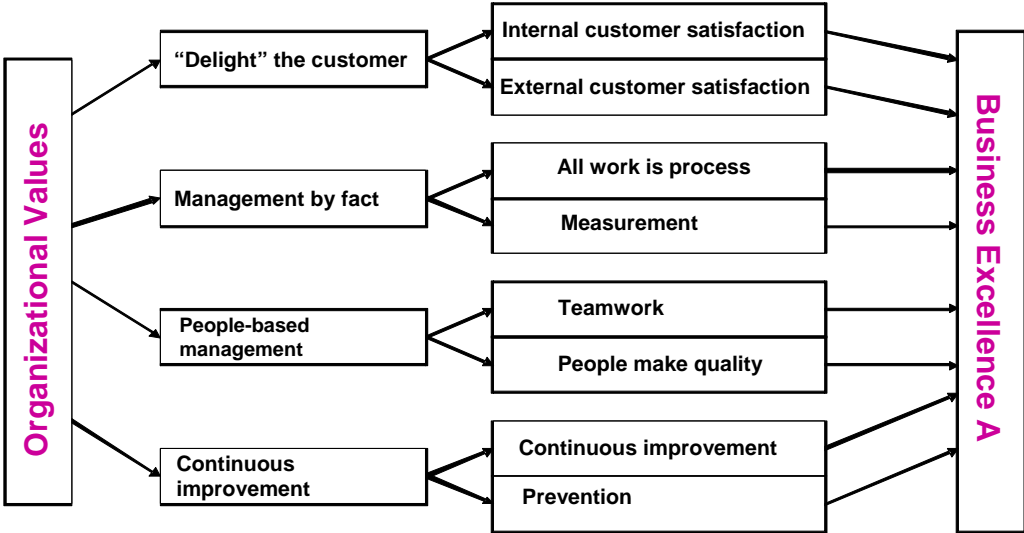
Organizational Values

“Delight” the customer

Internal customer satisfaction

External customer satisfaction

Management by fact

All work is process

Measurement

People-based management

Teamwork

People make quality

Continuous improvement

Continuous improvement

Prevention

Business Excellence A